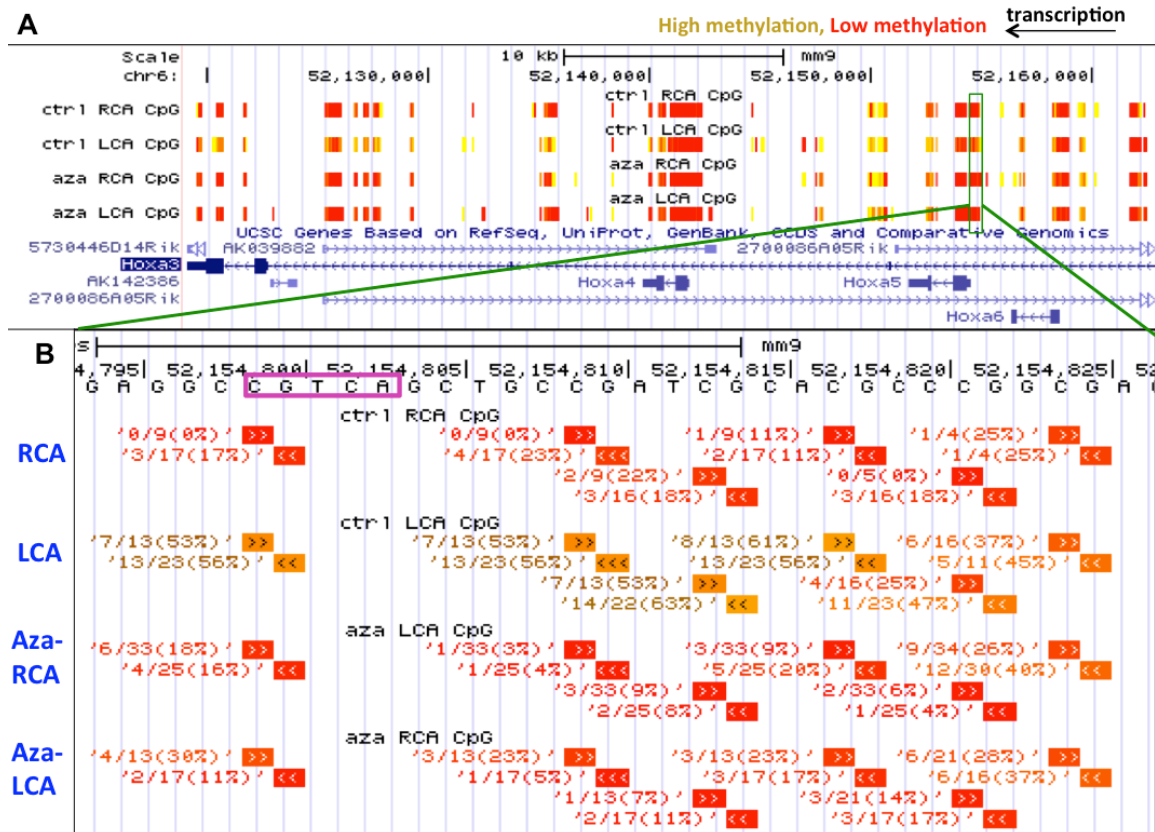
A

High methylation, Low methylation

transcription

Scale 10 kb mm9
chr6: 52,130,000| 52,140,000| 52,150,000| 52,160,000|

ctrl RCA CpG
ctrl RCA CpG
ctrl LCA CpG
ctrl LCA CpG
aza RCA CpG
aza RCA CpG
aza LCA CpG
aza LCA CpG

UCSC Genes Based on RefSeq, UniProt, GenBank, CCDS and Comparative Genomics
5730446D14Rik AK039882 2700086A05Rik
Hoxa3
AK142386 Hoxa4 Hoxa5
2700086A05Rik
Hoxa6

B

s mm9
4,795| 52,154,800| 52,154,805| 52,154,810| 52,154,815| 52,154,820| 52,154,825|
G A G G C C G T C A G C T G C C G A T C G C A C G C C C G G C G A

ctrl RCA CpG
RCA
'0/9(0%)' >> '0/9(0%)' >> '1/9(11%)' >> '1/4(25%)' >>
'3/17(17%)' << '4/17(23%)' <<< '2/17(11%)' << '1/4(25%)' <<
'2/9(22%)' >> '0/5(0%)' >>
'3/16(18%)' << '3/16(18%)' <<

ctrl LCA CpG
LCA
'7/13(53%)' >> '7/13(53%)' >> '8/13(61%)' >> '6/16(37%)' >>
'13/23(56%)' << '13/23(56%)' <<< '13/23(56%)' << '5/11(45%)' <<
'7/13(53%)' >> '4/16(25%)' >>
'14/22(63%)' << '11/23(47%)' <<

aza LCA CpG
Aza-RCA
'6/33(18%)' >> '1/33(3%)' >> '3/33(9%)' >> '9/34(26%)' >>
'4/25(16%)' << '1/25(4%)' <<< '5/25(20%)' << '12/30(40%)' <<
'3/33(9%)' >> '2/33(6%)' >>
'2/25(8%)' << '1/25(4%)' <<

aza RCA CpG
Aza-LCA
'4/13(30%)' >> '3/13(23%)' >> '3/13(23%)' >> '6/21(28%)' >>
'2/17(11%)' << '1/17(5%)' <<< '3/17(17%)' << '6/16(37%)' <<
'1/13(7%)' >> '3/21(14%)' >>
'2/17(11%)' << '3/17(17%)' <<